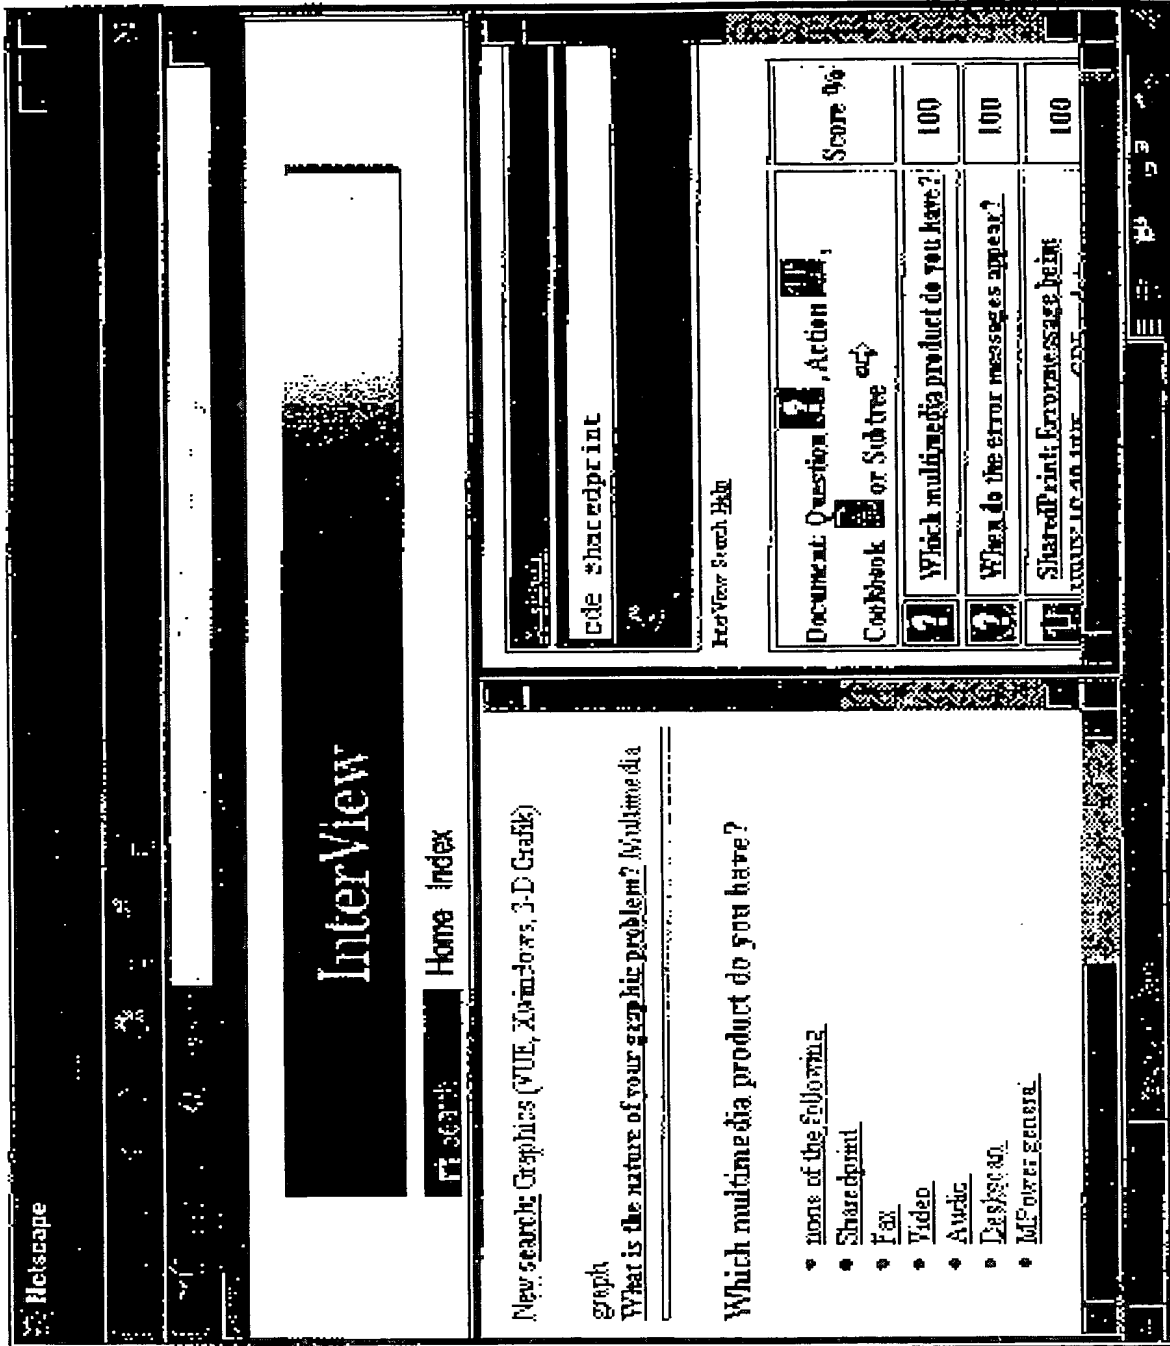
Netscape

InterView

search

Home Index

New search: Graphics (VUE, Xwindows, 3-D Grafik)

graph
What is the nature of your graphic problem? Multimedia

Which multimedia product do you have?

none of the following
Sharedprint
Fax
Video
Audio
Deskscan
MPower general

cde sharedprint

InterView Search Help

Document: Question, Action, Cookbook or Subtree

Score %

Which multimedia product do you have? 100

When do the error messages appear? 100

SharedPrint: Errormessage being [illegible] 100